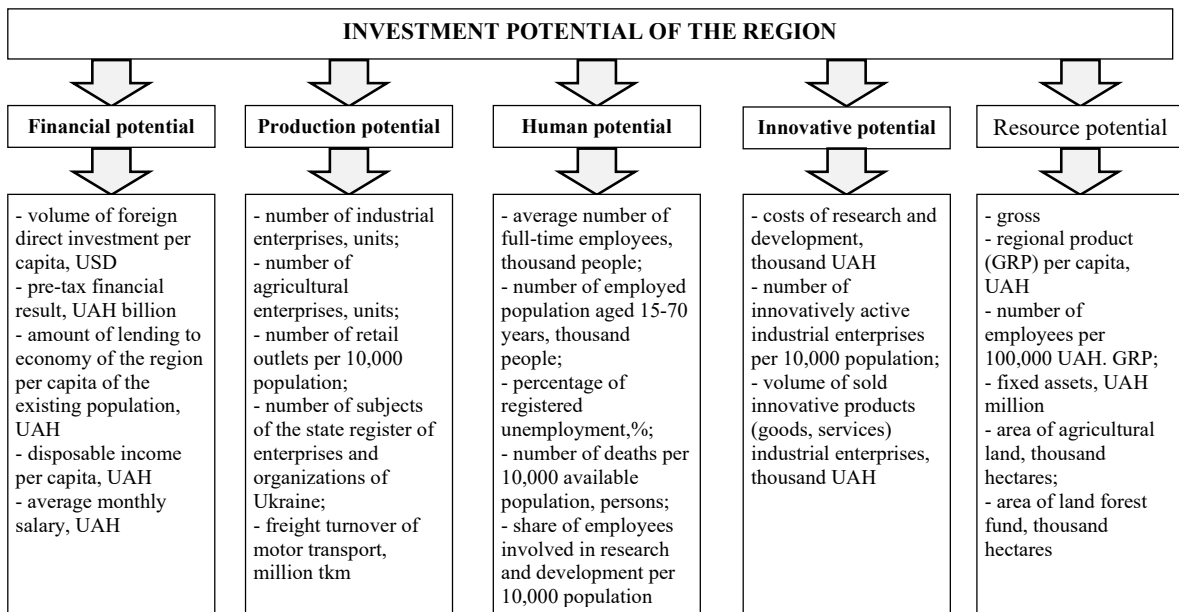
INVESTMENT POTENTIAL OF THE REGION

Financial potential

- volume of foreign direct investment per capita, USD
- pre-tax financial result, UAH billion
- amount of lending to economy of the region per capita of the existing population, UAH
- disposable income per capita, UAH
- average monthly salary, UAH

Production potential

- number of industrial enterprises, units;
- number of agricultural enterprises, units;
- number of retail outlets per 10,000 population;
- number of subjects of the state register of enterprises and organizations of Ukraine;
- freight turnover of motor transport, million tkm

Human potential

- average number of full-time employees, thousand people;
- number of employed population aged 15-70 years, thousand people;
- percentage of registered unemployment,%;
- number of deaths per 10,000 available population, persons;
- share of employees involved in research and development per 10,000 population

Innovative potential

- costs of research and development, thousand UAH
- number of innovatively active industrial enterprises per 10,000 population;
- volume of sold innovative products (goods, services) industrial enterprises, thousand UAH

Resource potential

- gross
- regional product (GRP) per capita, UAH
- number of employees per 100,000 UAH. GRP;
- fixed assets, UAH million
- area of agricultural land, thousand hectares;
- area of land forest fund, thousand hectares